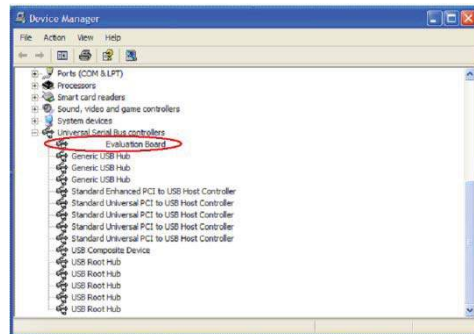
Device Manager

File Action View Help

Ports (COM & LPT)
Processors
Smart card readers
Sound, video and game controllers
System devices
Universal Serial Bus controllers
Evaluation Board
Generic USB Hub
Generic USB Hub
Generic USB Hub
Standard Enhanced PCI to USB Host Controller
Standard Universal PCI to USB Host Controller
Standard Universal PCI to USB Host Controller
Standard Universal PCI to USB Host Controller
Standard Universal PCI to USB Host Controller
USB Composite Device
USB Root Hub
USB Root Hub
USB Root Hub
USB Root Hub
USB Root Hub